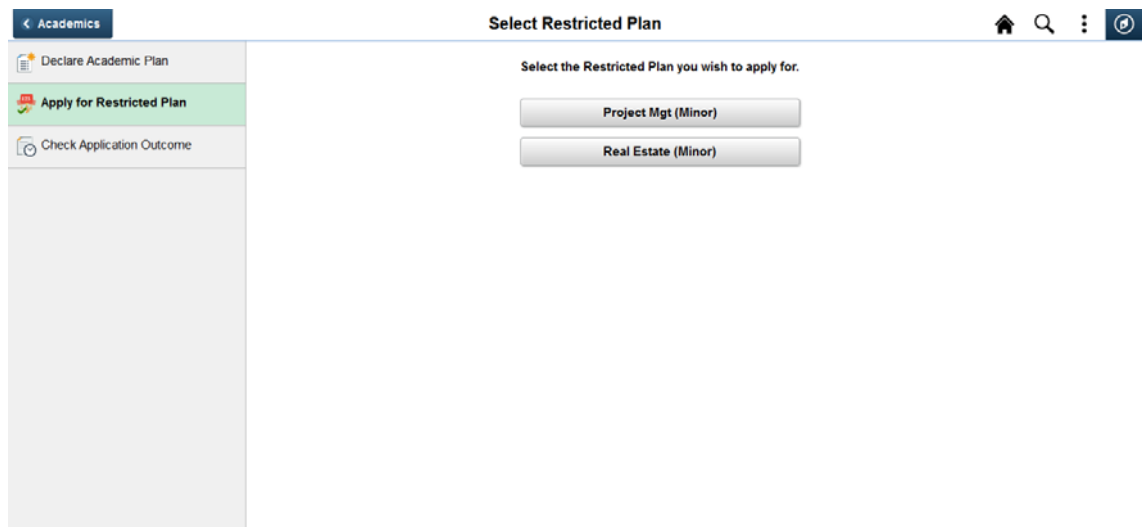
< Academics

Select Restricted Plan

Declare Academic Plan

Apply for Restricted Plan

Check Application Outcome

Select the Restricted Plan you wish to apply for.

Project Mgt (Minor)

Real Estate (Minor)